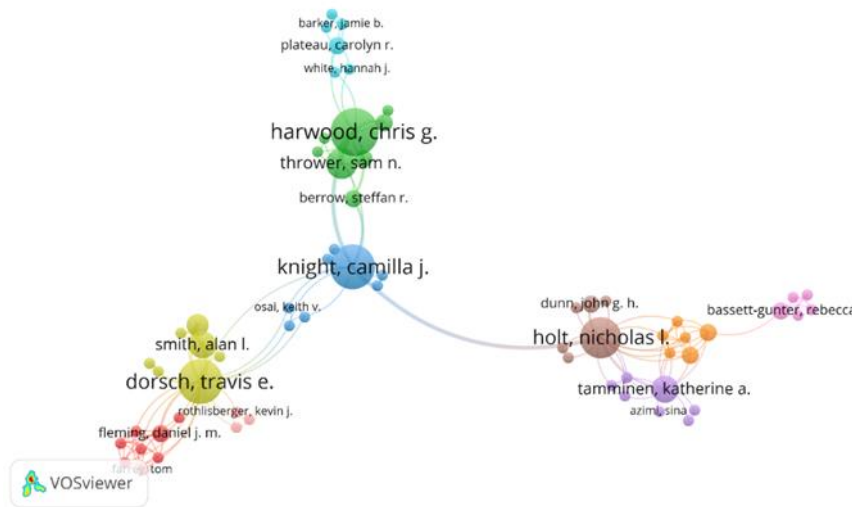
barker, jamie b.
plateau, carolyn r.
white, hannah j.
harwood, chris g.
thrower, sam n.
berrow, steffan r.
knight, camilla j.
osai, keith v.
dunn, john g. h.
bassett-gunter, rebecca
holt, nicholas l.
smith, alan l.
dorsch, travis e.
tamminen, katherine a.
azimi, sina
rothlisberger, kevin j.
fleming, daniel j. m.
farrey, tom
VOSviewer